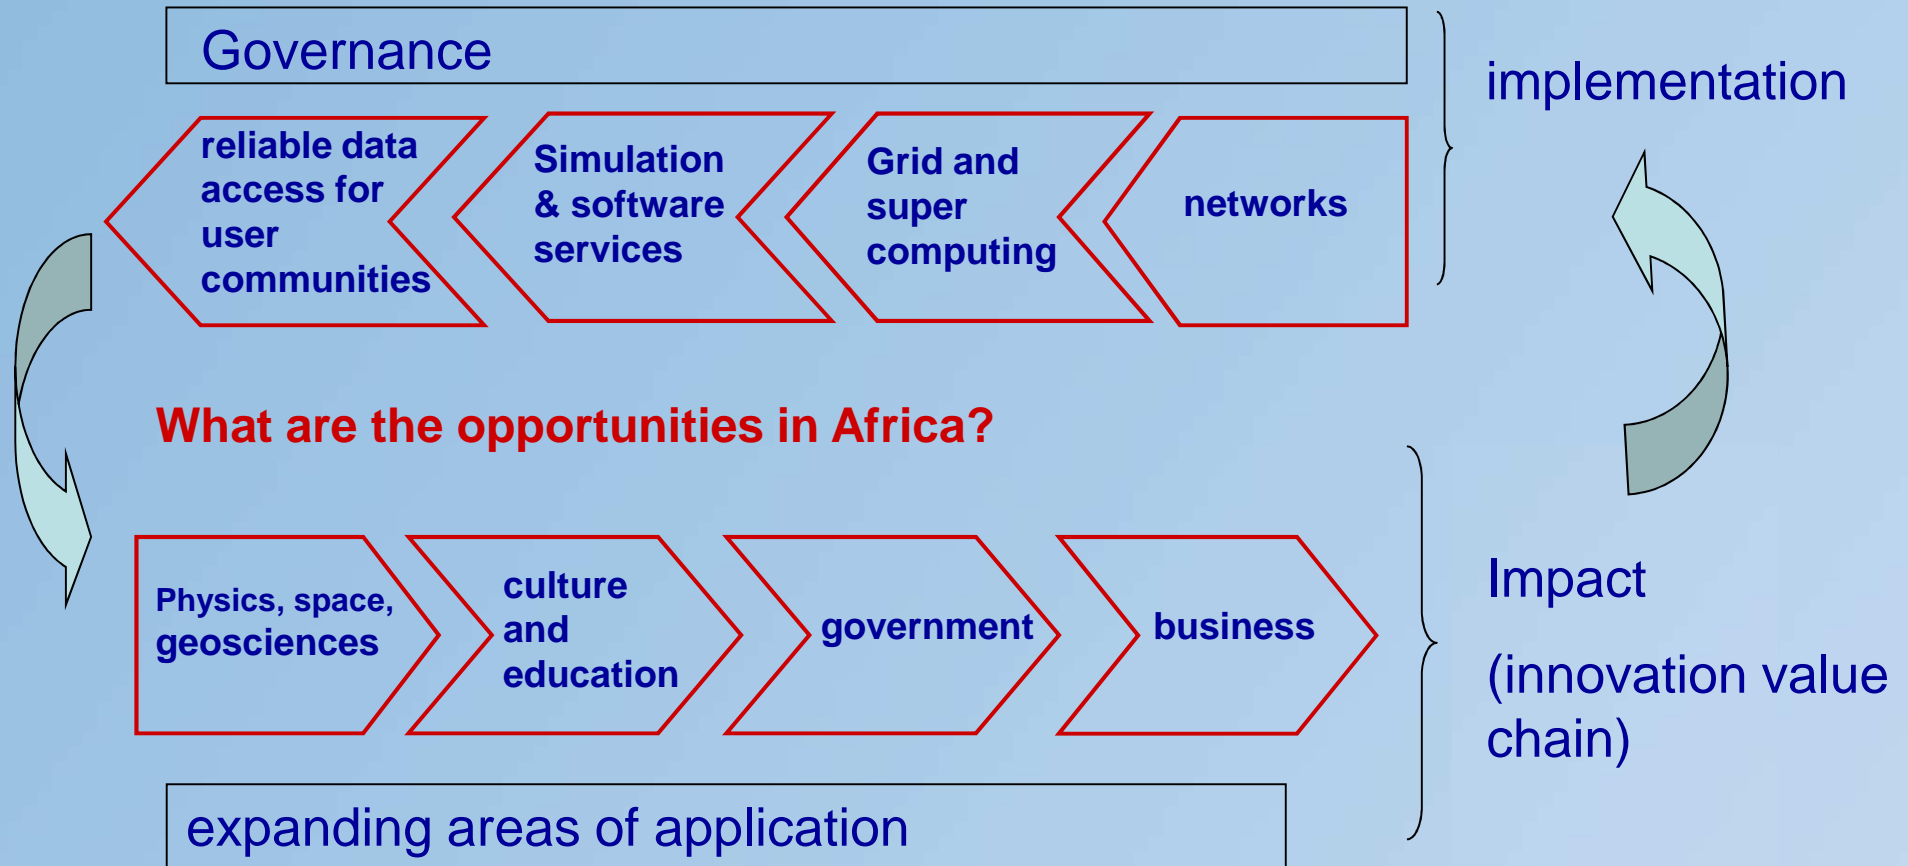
Governance

reliable data access for user communities

Simulation & software services

Grid and super computing

networks

implementation

What are the opportunities in Africa?

Physics, space, geosciences

culture and education

government

business

Impact

(innovation value chain)

expanding areas of application